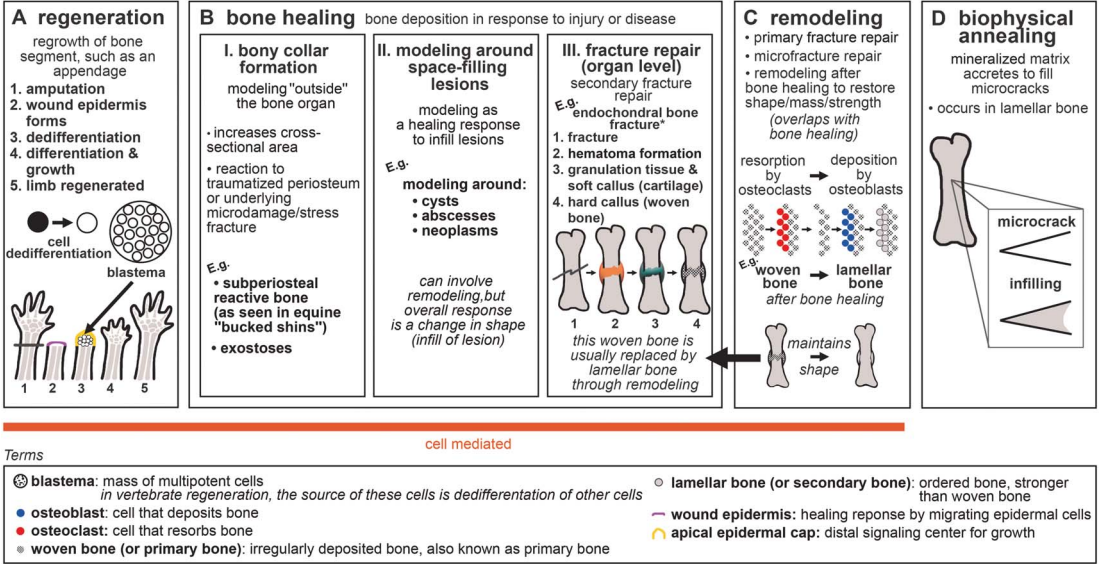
**A regeneration**

regrowth of bone segment, such as an appendage

1. amputation
2. wound epidermis forms
3. dedifferentiation
4. differentiation & growth
5. limb regenerated

cell dedifferentiation

blastema

1 2 3 4 5

**B bone healing** bone deposition in response to injury or disease

**I. bony collar formation**

modeling "outside" the bone organ

• increases cross-sectional area

• reaction to traumatized periosteum or underlying microdamage/stress fracture

E.g.

• subperiosteal reactive bone (as seen in equine "bucked shins")

• exostoses

**II. modeling around space-filling lesions**

modeling as a healing response to infill lesions

E.g.

modeling around:
• cysts
• abscesses
• neoplasms

can involve remodeling,but overall response is a change in shape (infill of lesion)

**III. fracture repair (organ level)**

secondary fracture repair

E.g. endochondral bone fracture*

1. fracture
2. hematoma formation
3. granulation tissue & soft callus (cartilage)
4. hard callus (woven bone)

1 2 3 4

this woven bone is usually replaced by lamellar bone through remodeling

**C remodeling**

• primary fracture repair
• microfracture repair
• remodeling after bone healing to restore shape/mass/strength

(overlaps with bone healing)

resorption by osteoclasts → deposition by osteoblasts

E.g. woven bone → lamellar bone

after bone healing

maintains shape

**D biophysical annealing**

mineralized matrix accretes to fill microcracks

• occurs in lamellar bone

microcrack

infilling

cell mediated

Terms

blastema: mass of multipotent cells
in vertebrate regeneration, the source of these cells is dedifferentation of other cells

osteoblast: cell that deposits bone

osteoclast: cell that resorbs bone

woven bone (or primary bone): irregularly deposited bone, also known as primary bone

lamellar bone (or secondary bone): ordered bone, stronger than woven bone

wound epidermis: healing reponse by migrating epidermal cells

apical epidermal cap: distal signaling center for growth